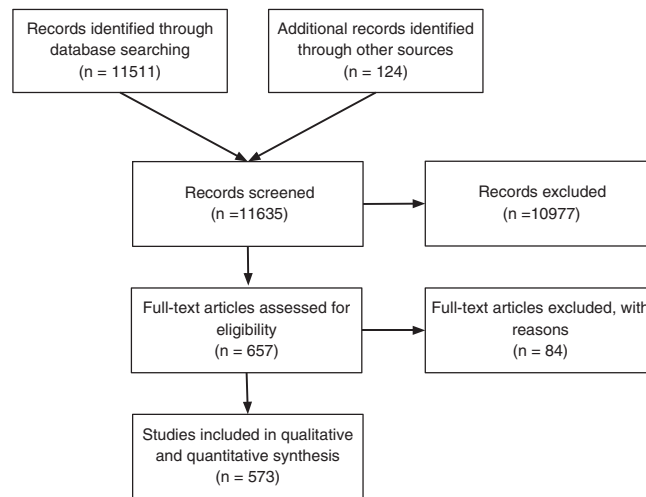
Records identified through database searching
(n = 11511)

Additional records identified through other sources
(n = 124)

Records screened
(n =11635)

Records excluded
(n =10977)

Full-text articles assessed for eligibility
(n = 657)

Full-text articles excluded, with reasons
(n = 84)

Studies included in qualitative and quantitative synthesis
(n = 573)